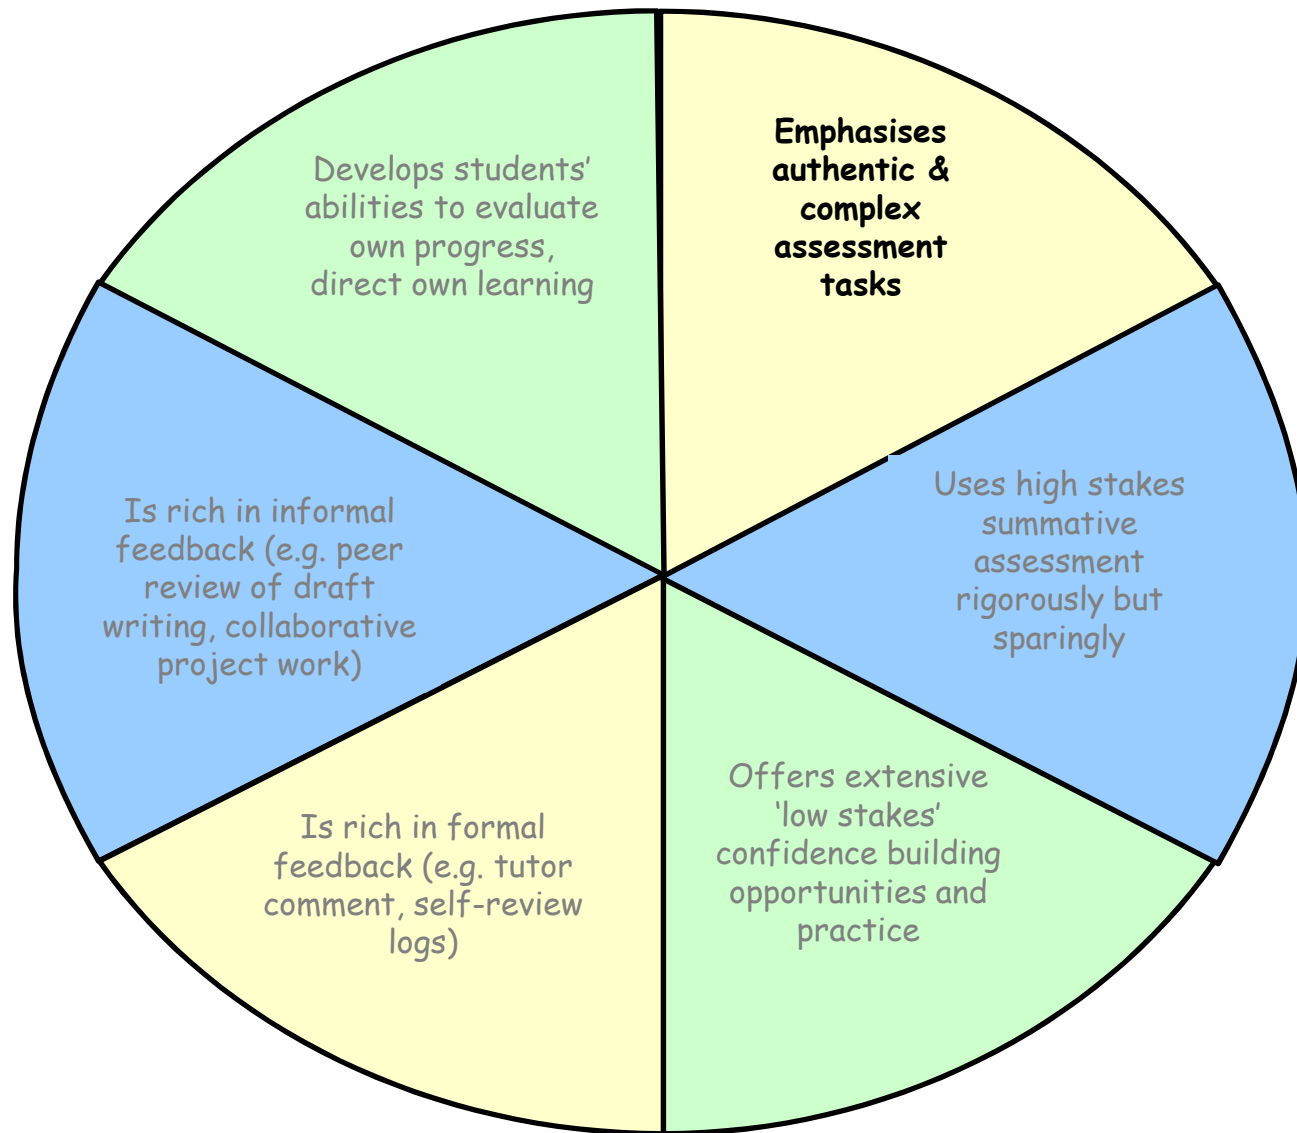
Emphasises authentic & complex assessment tasks

Uses high stakes summative assessment rigorously but sparingly

Offers extensive 'low stakes' confidence building opportunities and practice

Is rich in formal feedback (e.g. tutor comment, self-review logs)

Is rich in informal feedback (e.g. peer review of draft writing, collaborative project work)

Develops students' abilities to evaluate own progress, direct own learning